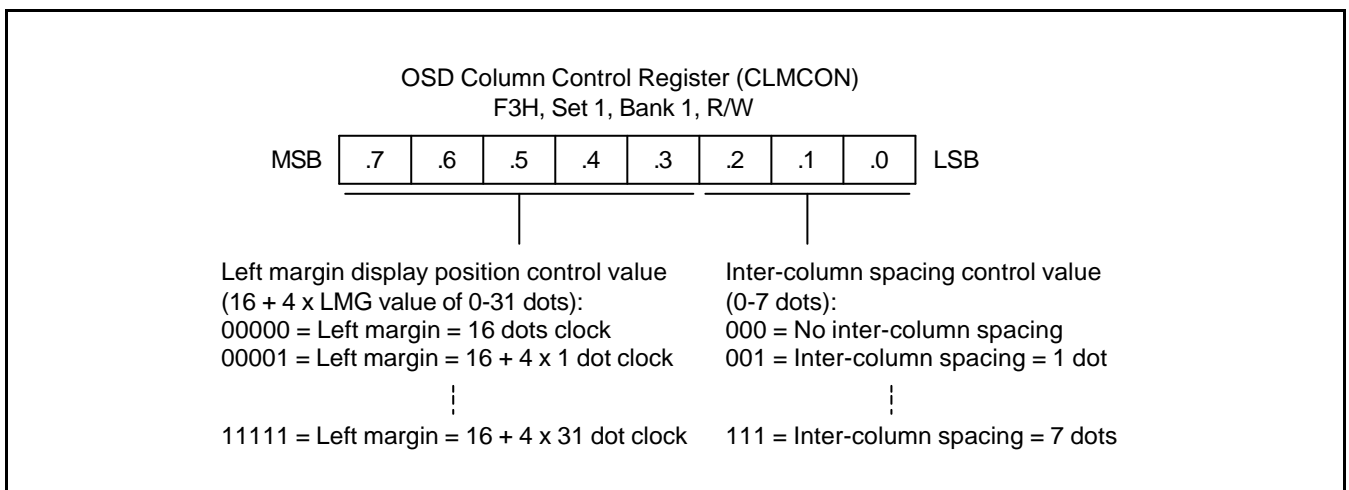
OSD Column Control Register (CLMCON)
F3H, Set 1, Bank 1, R/W

| MSB | .7 | .6 | .5 | .4 | .3 | .2 | .1 | .0 | LSB |
|---|---|---|---|---|---|---|---|---|---|

Left margin display position control value (16 + 4 x LMG value of 0-31 dots):
00000 = Left margin = 16 dots clock
00001 = Left margin = 16 + 4 x 1 dot clock
11111 = Left margin = 16 + 4 x 31 dot clock

Inter-column spacing control value (0-7 dots):
000 = No inter-column spacing
001 = Inter-column spacing = 1 dot
111 = Inter-column spacing = 7 dots